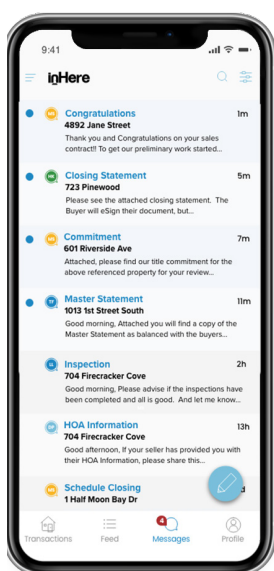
9:41

inHere

Congratulations
4892 Jane Street
1m
Thank you and Congratulations on your sales contract!! To get our preliminary work started...

Closing Statement
723 Pinewood
5m
Please see the attached closing statement. The Buyer will eSign their document, but...

Commitment
601 Riverside Ave
7m
Attached, please find our title commitment for the above referenced property for your review...

Master Statement
1013 1st Street South
11m
Good morning, Attached you will find a copy of the Master Statement as balanced with the buyers...

Inspection
704 Firecracker Cove
2h
Good morning, Please advise if the inspections have been completed and all is good. And let me know...

HOA Information
704 Firecracker Cove
13h
Good afternoon, If your seller has provided you with their HOA Information, please share this...

Schedule Closing
1 Half Moon Bay Dr

Transactions
Feed
4
Messages
Profile